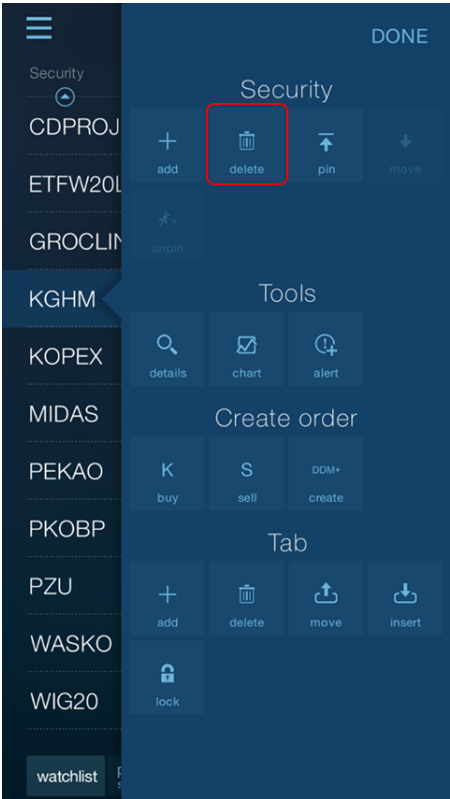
DONE

Security

CDPROJ

ETFW20L

GROCLIN

KGHM

KOPEX

MIDAS

PEKAO

PKOBP

PZU

WASKO

WIG20

watchlist

Security

add

delete

pin

move

unpin

Tools

details

chart

alert

Create order

K
buy

S
sell

DDM+
create

Tab

add

delete

move

insert

lock